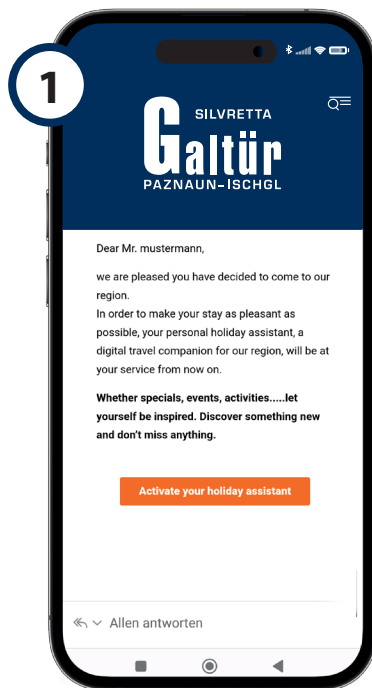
1

SILVRETTA
Galtür
PAZNAUN-ISCHGL

Dear Mr. mustermann,

we are pleased you have decided to come to our region.
In order to make your stay as pleasant as possible, your personal holiday assistant, a digital travel companion for our region, will be at your service from now on.

**Whether specials, events, activities.....let yourself be inspired. Discover something new and don't miss anything.**

Activate your holiday assistant

Allen antworten